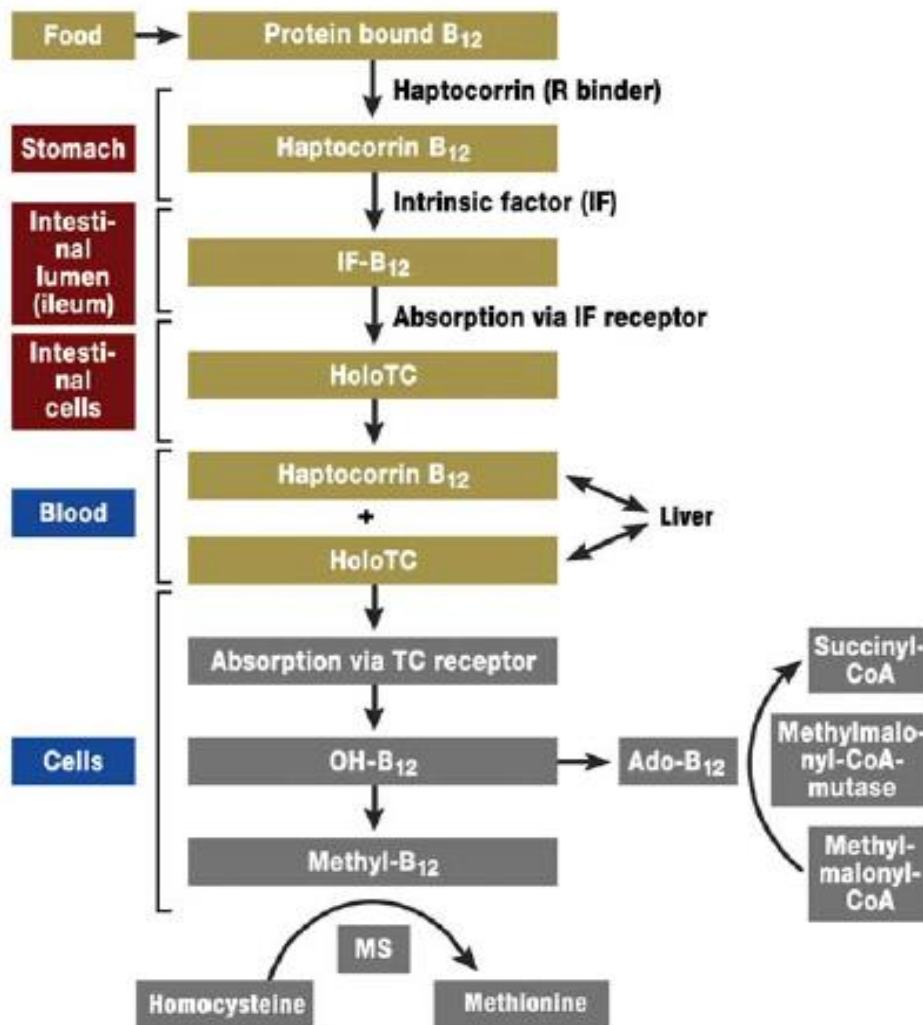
Food

Protein bound $B_{12}$

Haptocorrin (R binder)

Stomach

Haptocorrin $B_{12}$

Intrinsic factor (IF)

Intestinal lumen (ileum)

IF-$B_{12}$

Absorption via IF receptor

Intestinal cells

HoloTC

Blood

Haptocorrin $B_{12}$

+

HoloTC

Liver

Cells

Absorption via TC receptor

OH-$B_{12}$

Ado-$B_{12}$

Succinyl-CoA

Methylmalonyl-CoA-mutase

Methylmalonyl-CoA

Methyl-$B_{12}$

MS

Homocysteine

Methionine